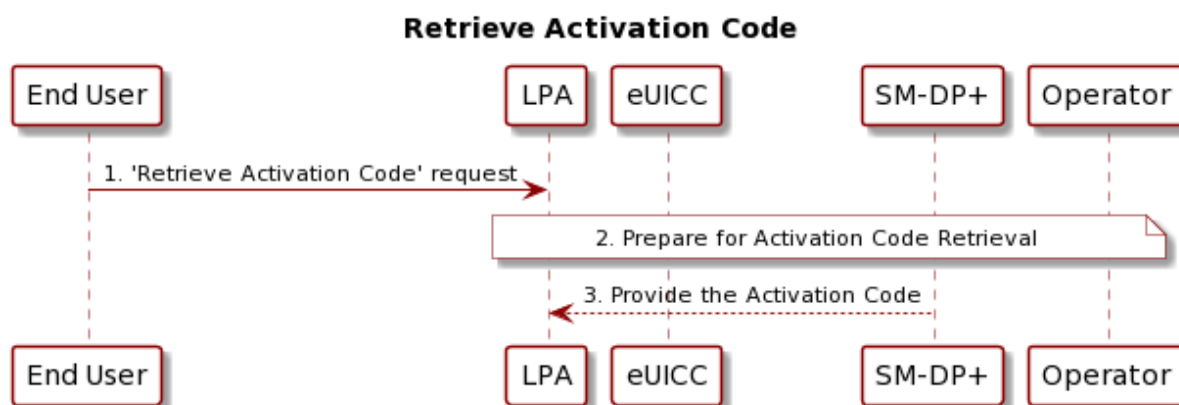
Retrieve Activation Code

End User

LPA

eUICC

SM-DP+

Operator

1. 'Retrieve Activation Code' request

2. Prepare for Activation Code Retrieval

3. Provide the Activation Code

End User

LPA

eUICC

SM-DP+

Operator